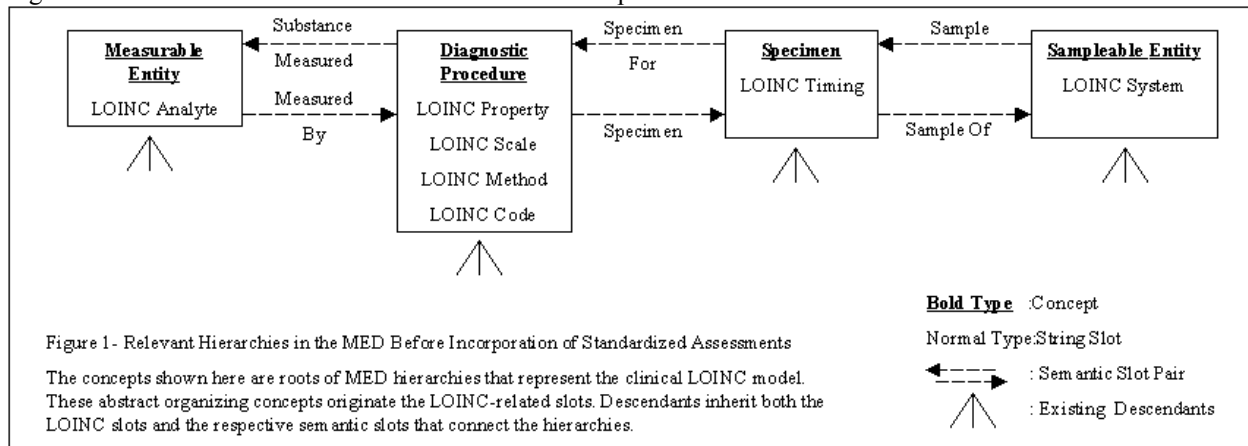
Measurable Entity

LOINC Analyte

Substance Measured

Measured By

Diagnostic Procedure

LOINC Property

LOINC Scale

LOINC Method

LOINC Code

Specimen For

Specimen

Specimen

LOINC Timing

Sample

Sample Of

Sampleable Entity

LOINC System

Bold Type :Concept

Normal Type:String Slot

: Semantic Slot Pair

: Existing Descendants

Figure 1- Relevant Hierarchies in the MED Before Incorporation of Standardized Assessments

The concepts shown here are roots of MED hierarchies that represent the clinical LOINC model. These abstract organizing concepts originate the LOINC-related slots. Descendants inherit both the LOINC slots and the respective semantic slots that connect the hierarchies.